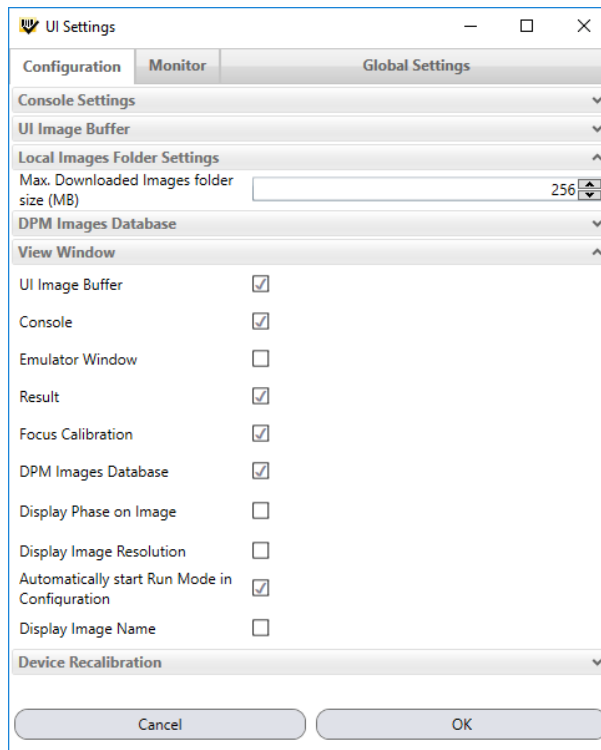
UI Settings

Configuration
Monitor
Global Settings

Console Settings
UI Image Buffer
Local Images Folder Settings
Max. Downloaded Images folder size (MB)
256
DPM Images Database
View Window
UI Image Buffer
Console
Emulator Window
Result
Focus Calibration
DPM Images Database
Display Phase on Image
Display Image Resolution
Automatically start Run Mode in Configuration
Display Image Name
Device Recalibration

Cancel
OK